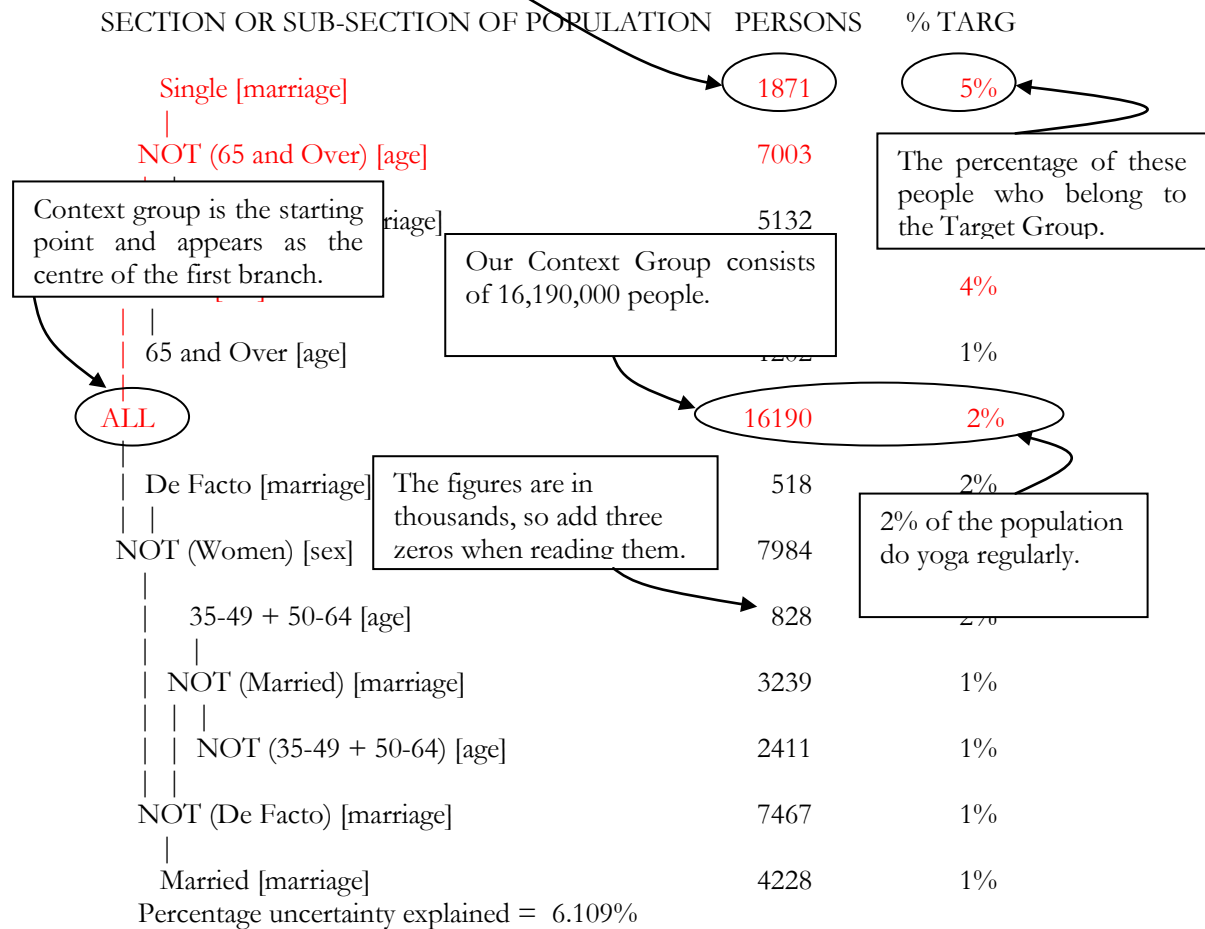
SECTION OR SUB-SECTION OF POPULATION PERSONS % TARG

Single [marriage] 1871 5%

NOT (65 and Over) [age] 7003

The percentage of these people who belong to the Target Group.

Context group is the starting point and appears as the centre of the first branch.

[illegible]riage] 5132

Our Context Group consists of 16,190,000 people.

4%

65 and Over [age] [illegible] 1%

ALL 16190 2%

De Facto [marriage] 518 2%

The figures are in thousands, so add three zeros when reading them.

2% of the population do yoga regularly.

NOT (Women) [sex] 7984

35-49 + 50-64 [age] 828 2%

NOT (Married) [marriage] 3239 1%

NOT (35-49 + 50-64) [age] 2411 1%

NOT (De Facto) [marriage] 7467 1%

Married [marriage] 4228 1%

Percentage uncertainty explained = 6.109%